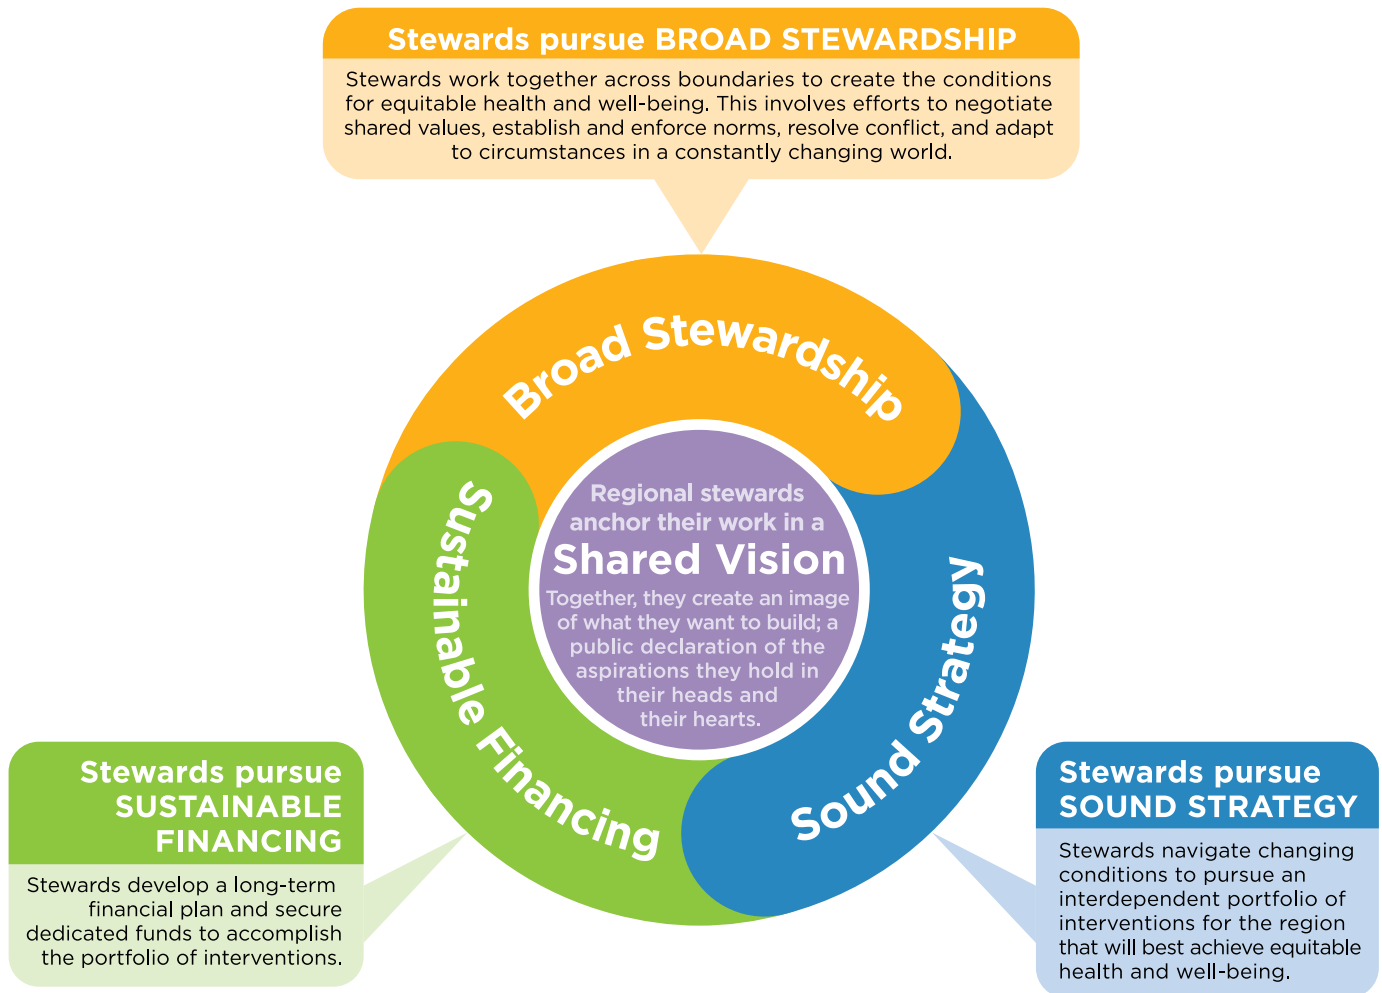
Stewards pursue BROAD STEWARDSHIP

Stewards work together across boundaries to create the conditions for equitable health and well-being. This involves efforts to negotiate shared values, establish and enforce norms, resolve conflict, and adapt to circumstances in a constantly changing world.

Broad Stewardship

Sustainable Financing

Sound Strategy

Regional stewards anchor their work in a

Shared Vision

Together, they create an image of what they want to build; a public declaration of the aspirations they hold in their heads and their hearts.

Stewards pursue SUSTAINABLE FINANCING

Stewards develop a long-term financial plan and secure dedicated funds to accomplish the portfolio of interventions.

Stewards pursue SOUND STRATEGY

Stewards navigate changing conditions to pursue an interdependent portfolio of interventions for the region that will best achieve equitable health and well-being.